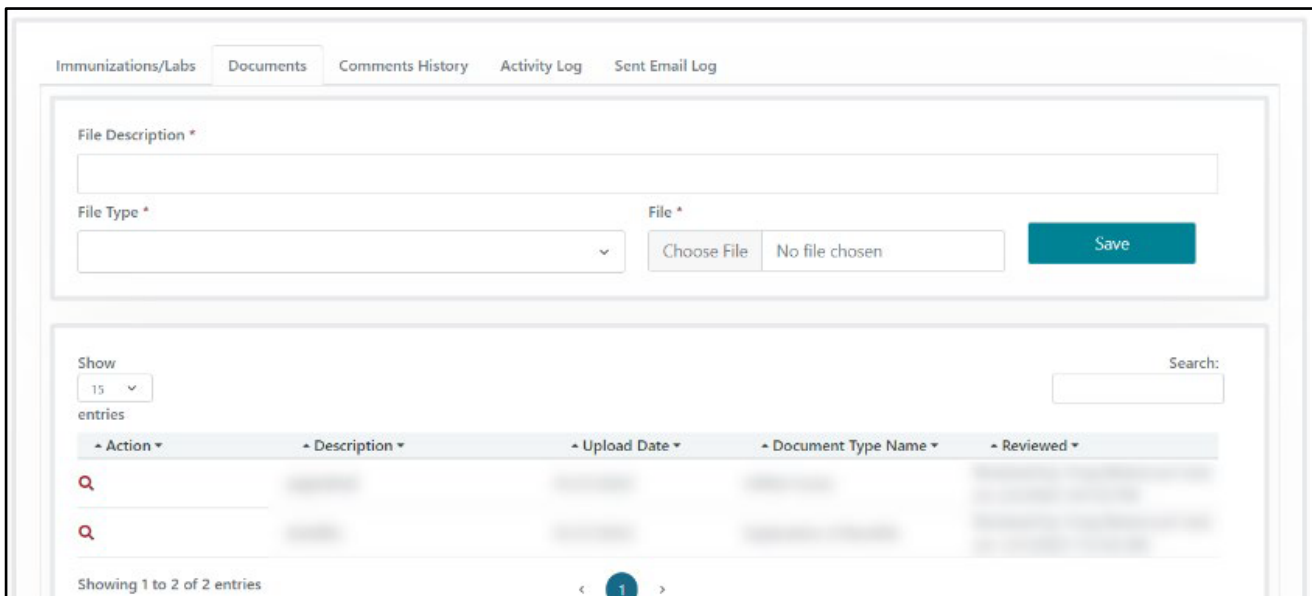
Immunizations/Labs Documents Comments History Activity Log Sent Email Log

File Description *

File Type *

File *

Choose File No file chosen

Save

Show
15
entries

Search:

| Action | Description | Upload Date | Document Type Name | Reviewed |
|---|---|---|---|---|
| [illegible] | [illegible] | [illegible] | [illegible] | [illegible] |
| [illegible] | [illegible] | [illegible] | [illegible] | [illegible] |

Showing 1 to 2 of 2 entries

‹ 1 ›